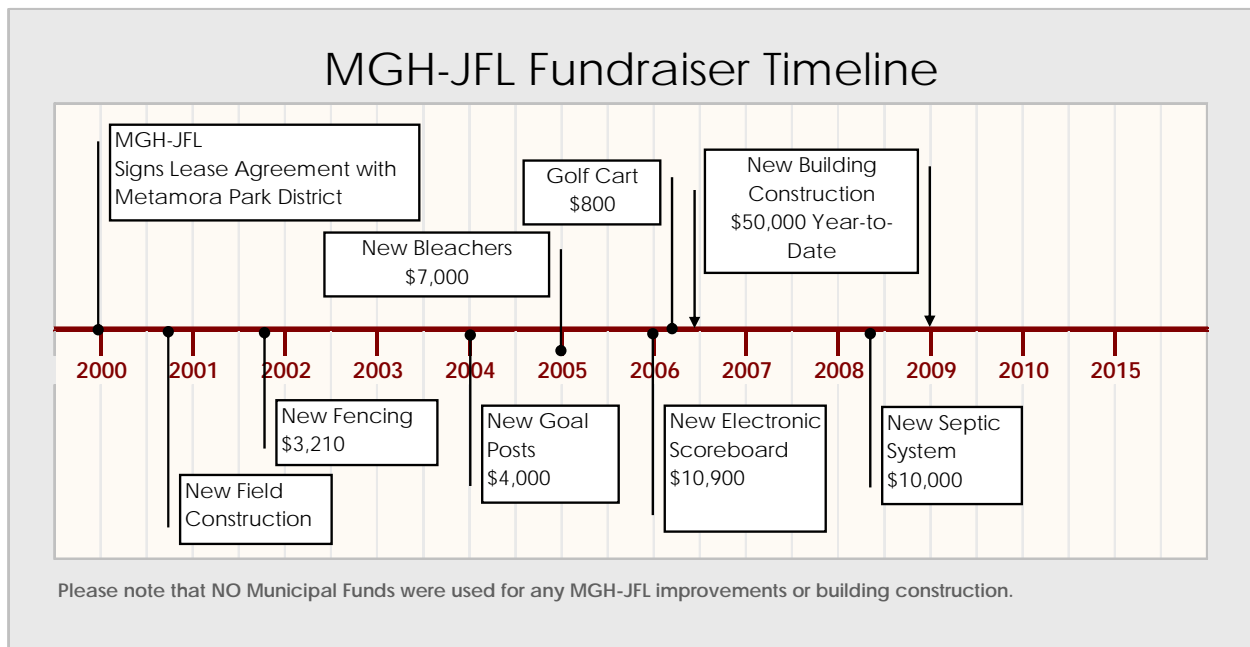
MGH-JFL Fundraiser Timeline

MGH-JFL
Signs Lease Agreement with Metamora Park District

Golf Cart
$800

New Building Construction
$50,000 Year-to-Date

New Bleachers
$7,000

2000
2001
2002
2003
2004
2005
2006
2007
2008
2009
2010
2015

New Fencing
$3,210

New Goal Posts
$4,000

New Electronic Scoreboard
$10,900

New Septic System
$10,000

New Field Construction

Please note that NO Municipal Funds were used for any MGH-JFL improvements or building construction.